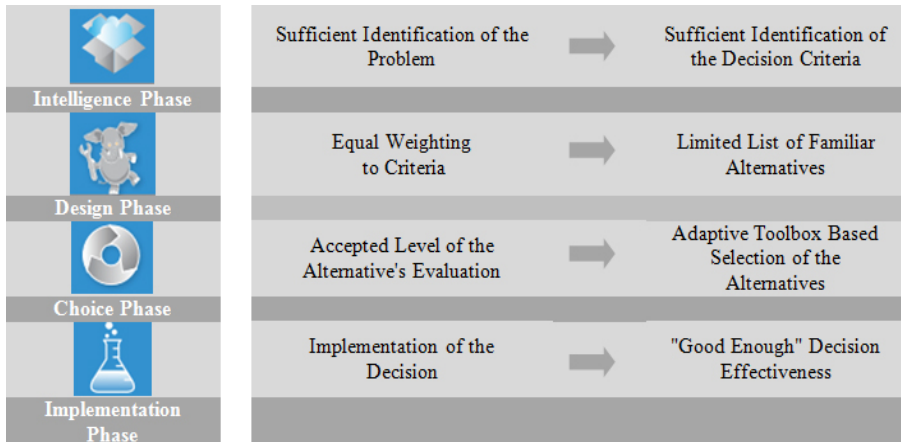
Intelligence Phase

Sufficient Identification of the Problem

Sufficient Identification of the Decision Criteria

Design Phase

Equal Weighting to Criteria

Limited List of Familiar Alternatives

Choice Phase

Accepted Level of the Alternative's Evaluation

Adaptive Toolbox Based Selection of the Alternatives

Implementation Phase

Implementation of the Decision

"Good Enough" Decision Effectiveness